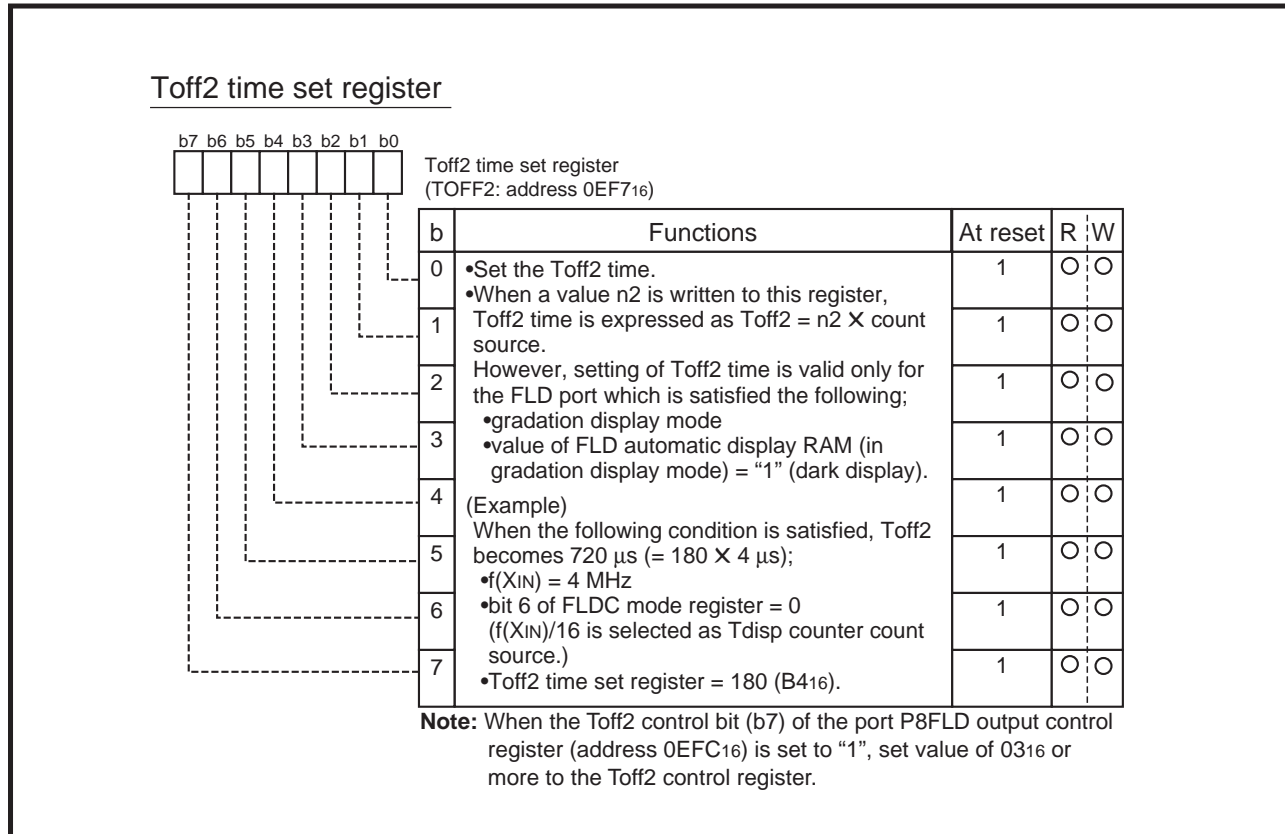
Toff2 time set register

b7 b6 b5 b4 b3 b2 b1 b0

Toff2 time set register
(TOFF2: address $0EF7_{16}$)

| b | Functions | At reset | R | W |
|---|---|---|---|---|
| 0 | •Set the Toff2 time. •When a value n2 is written to this register, Toff2 time is expressed as Toff2 = n2 × count source. However, setting of Toff2 time is valid only for the FLD port which is satisfied the following; •gradation display mode •value of FLD automatic display RAM (in gradation display mode) = "1" (dark display). (Example) When the following condition is satisfied, Toff2 becomes 720 μs (= 180 × 4 μs); •f($X_{IN}$) = 4 MHz •bit 6 of FLDC mode register = 0 (f($X_{IN}$)/16 is selected as Tdisp counter count source.) •Toff2 time set register = 180 ($B4_{16}$). | 1 | O | O |
| 1 | | 1 | O | O |
| 2 | | 1 | O | O |
| 3 | | 1 | O | O |
| 4 | | 1 | O | O |
| 5 | | 1 | O | O |
| 6 | | 1 | O | O |
| 7 | | 1 | O | O |

Note: When the Toff2 control bit (b7) of the port P8FLD output control register (address $0EFC_{16}$) is set to "1", set value of $03_{16}$ or more to the Toff2 control register.